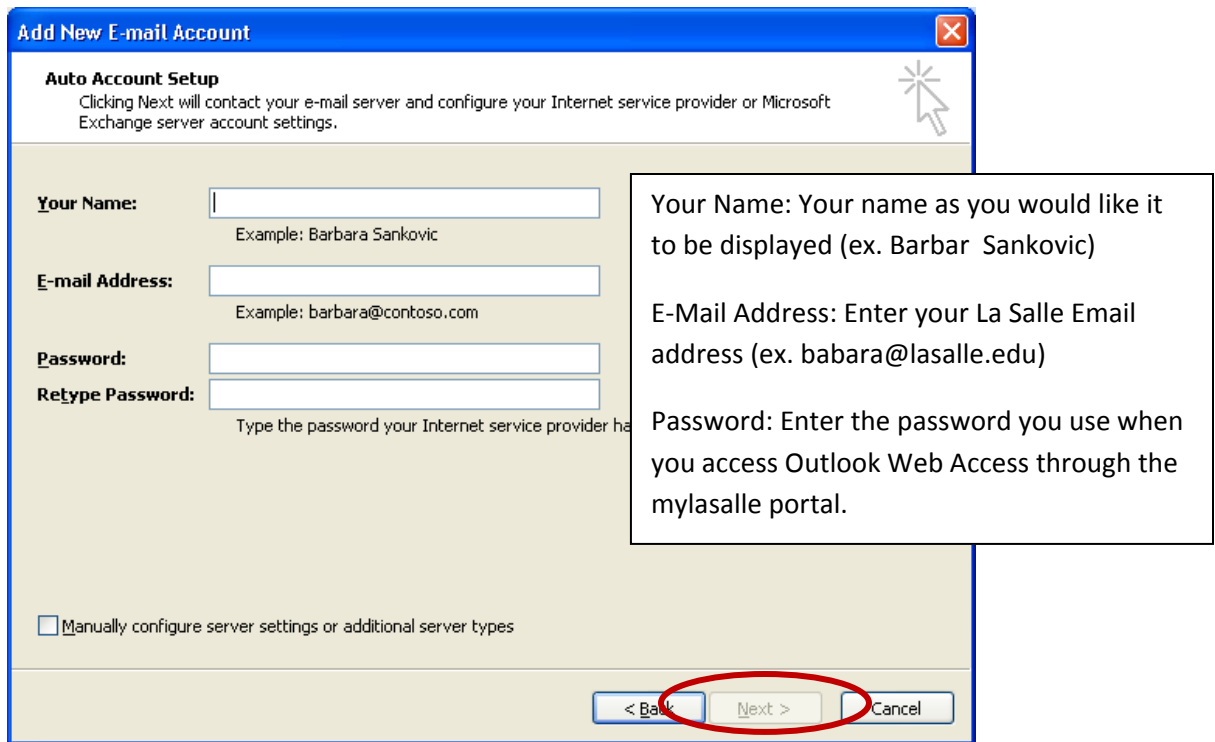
Add New E-mail Account

Auto Account Setup
Clicking Next will contact your e-mail server and configure your Internet service provider or Microsoft Exchange server account settings.

Your Name:
Example: Barbara Sankovic

E-mail Address:
Example: barbara@contoso.com

Password:
Retype Password:
Type the password your Internet service provider ha

Your Name: Your name as you would like it to be displayed (ex. Barbar Sankovic)

E-Mail Address: Enter your La Salle Email address (ex. babara@lasalle.edu)

Password: Enter the password you use when you access Outlook Web Access through the mylasalle portal.

Manually configure server settings or additional server types

< Back
Next >
Cancel